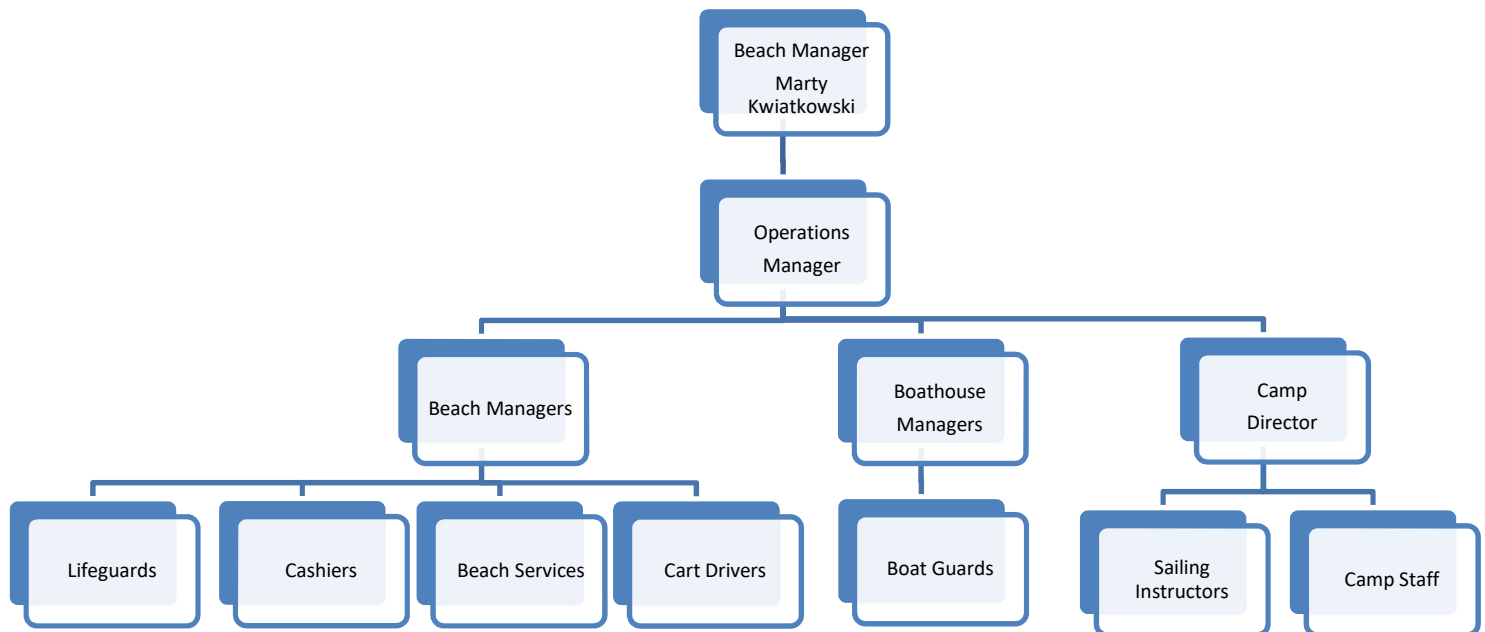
Beach Manager
Marty Kwiatkowski

Operations Manager

Beach Managers

Boathouse Managers

Camp Director

Lifeguards

Cashiers

Beach Services

Cart Drivers

Boat Guards

Sailing Instructors

Camp Staff